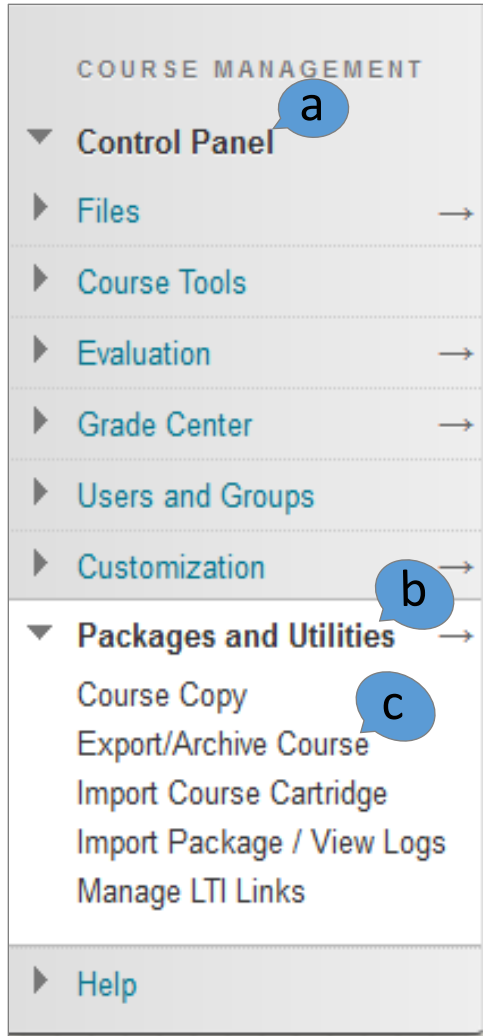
COURSE MANAGEMENT

a

Control Panel

Files →

Course Tools

Evaluation →

Grade Center →

Users and Groups

Customization →

b

Packages and Utilities →

c

Course Copy

Export/Archive Course

Import Course Cartridge

Import Package / View Logs

Manage LTI Links

Help